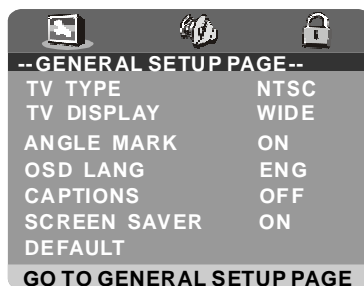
--GENERAL SETUP PAGE--

| | |
|---|---|
| TV TYPE | NTSC |
| TV DISPLAY | WIDE |
| ANGLE MARK | ON |
| OSD LANG | ENG |
| CAPTIONS | OFF |
| SCREEN SAVER | ON |
| DEFAULT | |

GO TO GENERAL SETUP PAGE